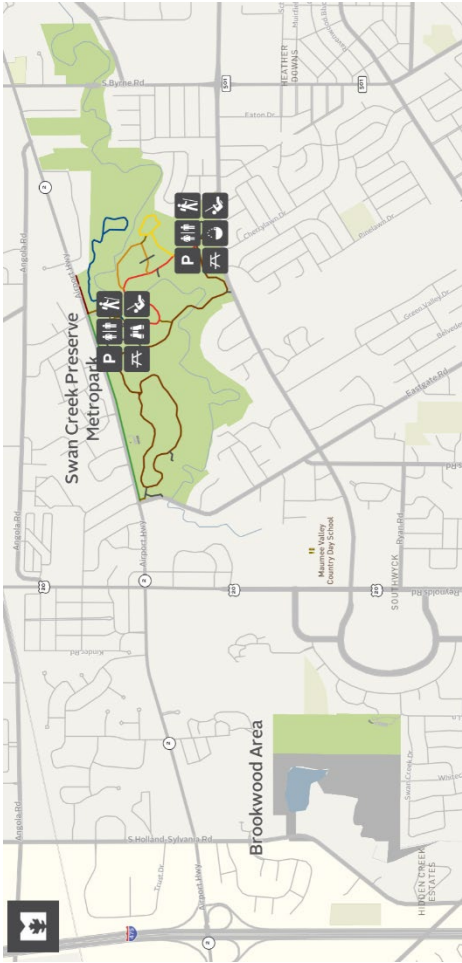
S Byrne Rd
HEATHER DOWNS
Eaton Dr
Angola Rd
Airport Hwy
Swan Creek Preserve Metropark
P
P
Eastgate Rd
Maumee Valley Country Day School
S Reynolds Rd
SOUTHWYCK
Ryan Rd
Kinder Rd
Angola Rd
Airport Hwy
Brookwood Area
S Holland Sylvania Rd
Swan Creek Dr
HIDDEN CREEK ESTATES
Airport Hwy
Trust Dr
Angola Rd
2
2
2
20
20